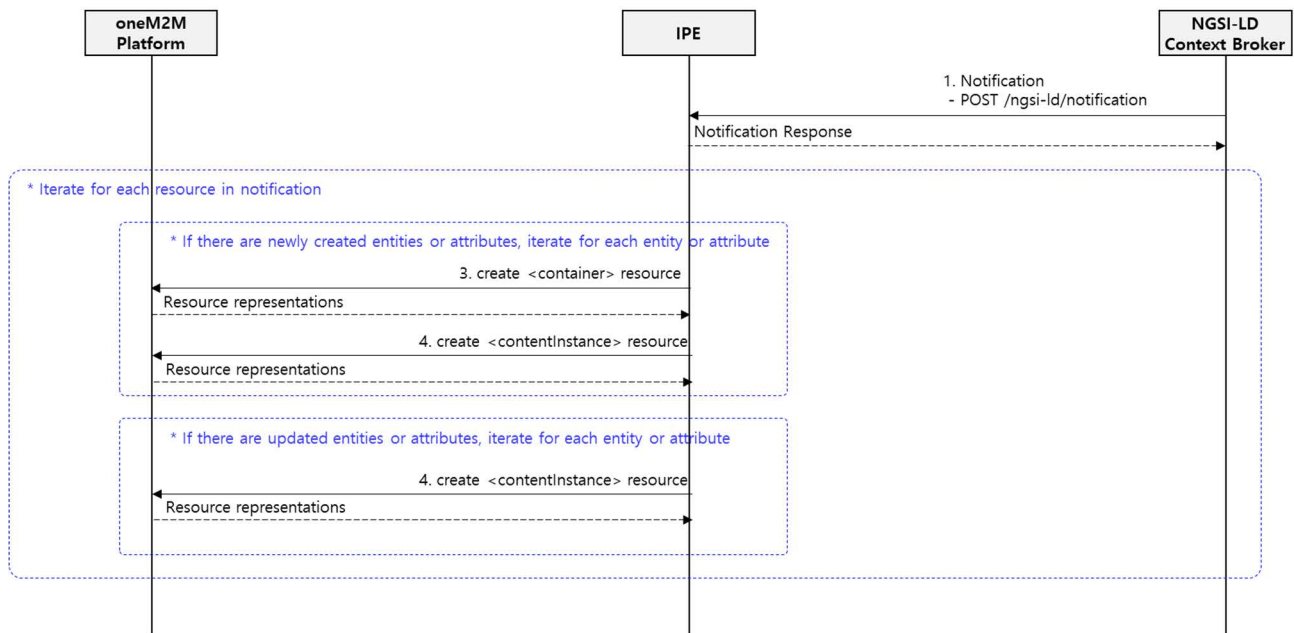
oneM2M Platform

IPE

NGSI-LD Context Broker

1. Notification
- POST /ngsi-ld/notification

Notification Response

* Iterate for each resource in notification

* If there are newly created entities or attributes, iterate for each entity or attribute

3. create <container> resource

Resource representations

4. create <contentInstance> resource

Resource representations

* If there are updated entities or attributes, iterate for each entity or attribute

4. create <contentInstance> resource

Resource representations